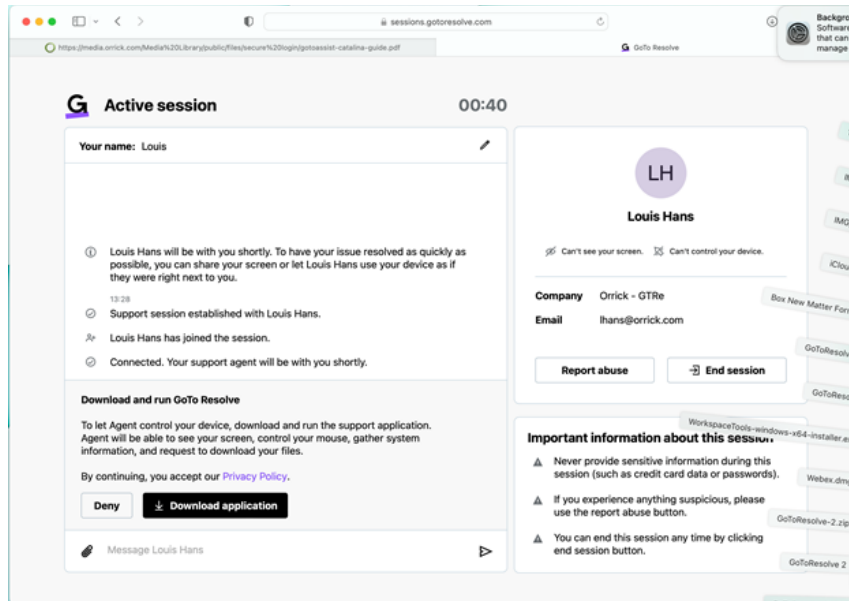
sessions.gotoresolve.com

https://media.orrick.com/Media%20Library/public/files/secure%20login/gotoassist-catalina-guide.pdf

GoTo Resolve

Backgro
Software
that can
manage

G Active session 00:40

Your name: Louis

Louis Hans will be with you shortly. To have your issue resolved as quickly as possible, you can share your screen or let Louis Hans use your device as if they were right next to you.

13:28

Support session established with Louis Hans.

Louis Hans has joined the session.

Connected. Your support agent will be with you shortly.

Download and run GoTo Resolve

To let Agent control your device, download and run the support application. Agent will be able to see your screen, control your mouse, gather system information, and request to download your files.

By continuing, you accept our Privacy Policy.

Deny

Download application

Message Louis Hans

LH

Louis Hans

Can't see your screen. Can't control your device.

Company Orrick - GTRe

Email lhans@orrick.com

Report abuse

End session

Important information about this session

Never provide sensitive information during this session (such as credit card data or passwords).

If you experience anything suspicious, please use the report abuse button.

You can end this session any time by clicking end session button.

IMG

iCloud

Box New Matter Form

GoToResolv

GoToResol

WorkspaceTools-windows-x64-installer.e

Webex.dmg

GoToResolve-2.zip

GoToResolve 2